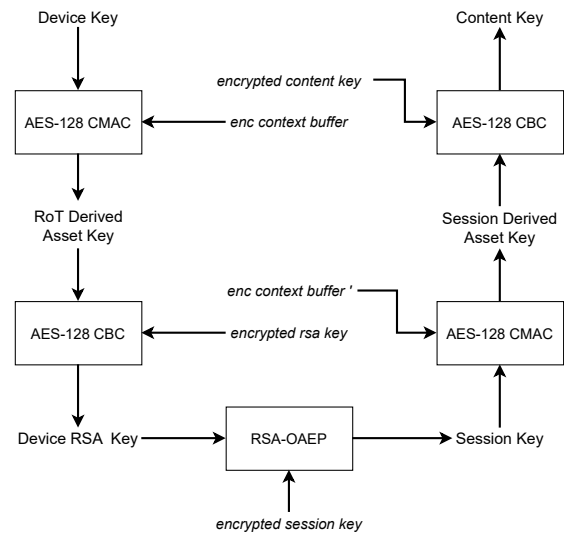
Device Key

Content Key

encrypted content key

AES-128 CMAC

enc context buffer

AES-128 CBC

RoT Derived Asset Key

Session Derived Asset Key

enc context buffer '

AES-128 CBC

encrypted rsa key

AES-128 CMAC

Device RSA Key

RSA-OAEP

Session Key

encrypted session key